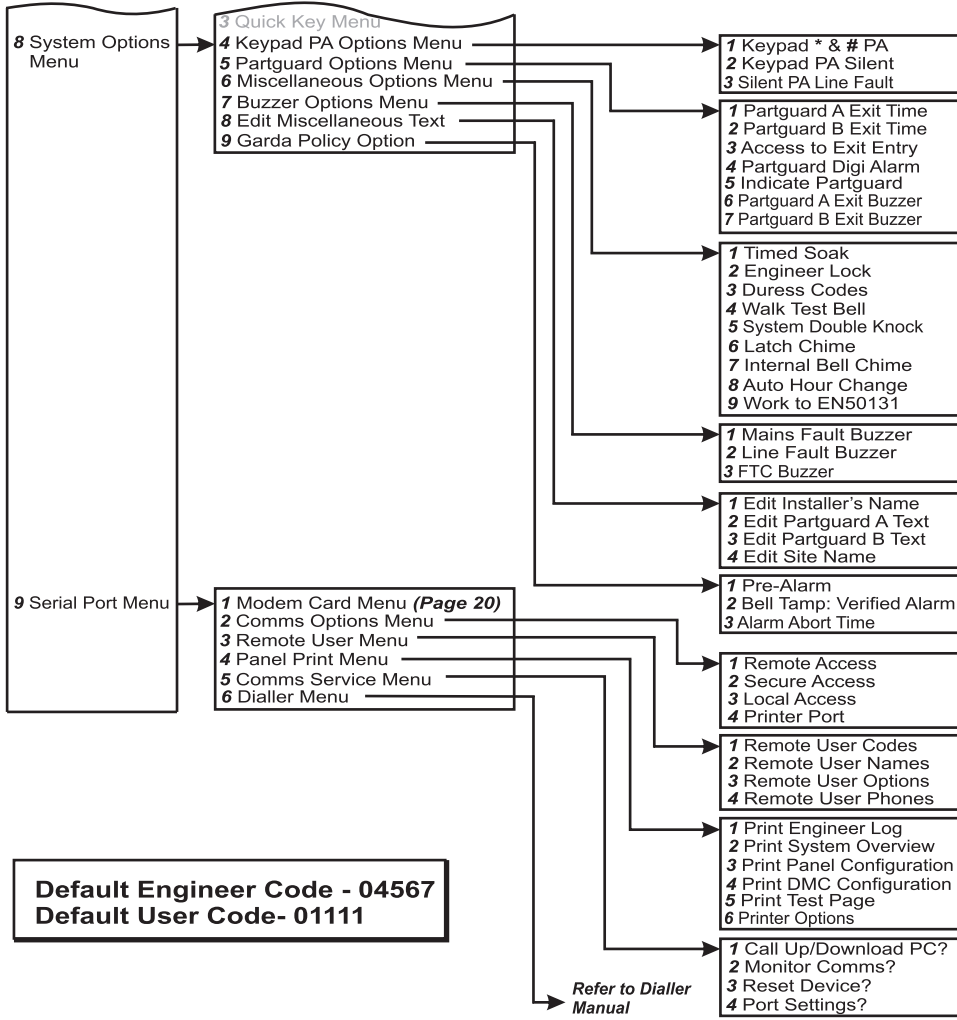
8 System Options Menu

3 Quick Key Menu
4 Keypad PA Options Menu
5 Partguard Options Menu
6 Miscellaneous Options Menu
7 Buzzer Options Menu
8 Edit Miscellaneous Text
9 Garda Policy Option

1 Keypad * & # PA
2 Keypad PA Silent
3 Silent PA Line Fault

1 Partguard A Exit Time
2 Partguard B Exit Time
3 Access to Exit Entry
4 Partguard Digi Alarm
5 Indicate Partguard
6 Partguard A Exit Buzzer
7 Partguard B Exit Buzzer

1 Timed Soak
2 Engineer Lock
3 Duress Codes
4 Walk Test Bell
5 System Double Knock
6 Latch Chime
7 Internal Bell Chime
8 Auto Hour Change
9 Work to EN50131

1 Mains Fault Buzzer
2 Line Fault Buzzer
3 FTC Buzzer

1 Edit Installer's Name
2 Edit Partguard A Text
3 Edit Partguard B Text
4 Edit Site Name

1 Pre-Alarm
2 Bell Tamp: Verified Alarm
3 Alarm Abort Time

9 Serial Port Menu

1 Modem Card Menu (Page 20)
2 Comms Options Menu
3 Remote User Menu
4 Panel Print Menu
5 Comms Service Menu
6 Dialler Menu

1 Remote Access
2 Secure Access
3 Local Access
4 Printer Port

1 Remote User Codes
2 Remote User Names
3 Remote User Options
4 Remote User Phones

1 Print Engineer Log
2 Print System Overview
3 Print Panel Configuration
4 Print DMC Configuration
5 Print Test Page
6 Printer Options

Default Engineer Code - 04567
Default User Code- 01111

1 Call Up/Download PC?
2 Monitor Comms?
3 Reset Device?
4 Port Settings?

Refer to Dialler Manual